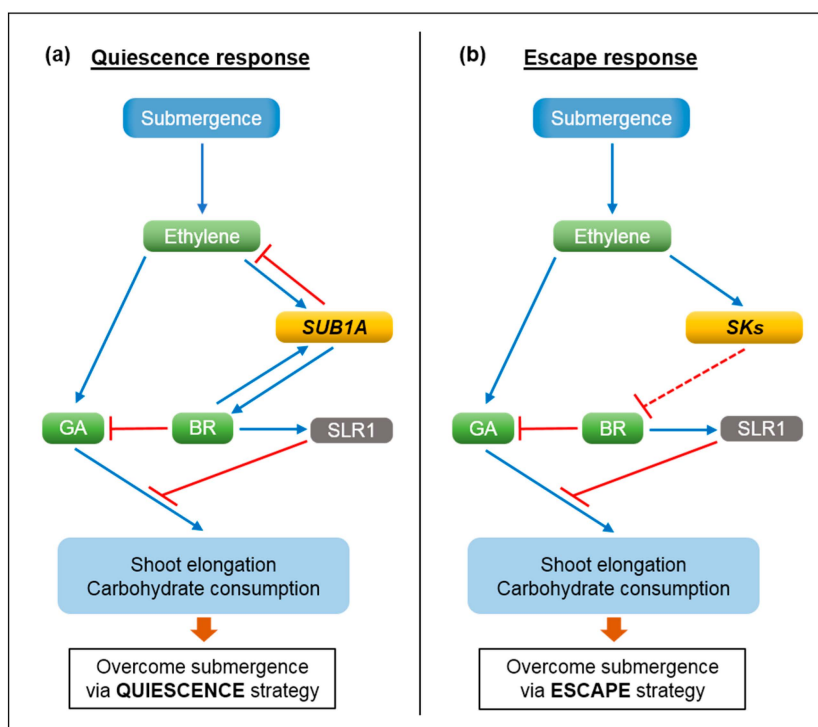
(a) Quiescence response

Submergence

Ethylene

SUB1A

GA

BR

SLR1

Shoot elongation
Carbohydrate consumption

Overcome submergence via QUIESCENCE strategy

(b) Escape response

Submergence

Ethylene

SKs

GA

BR

SLR1

Shoot elongation
Carbohydrate consumption

Overcome submergence via ESCAPE strategy